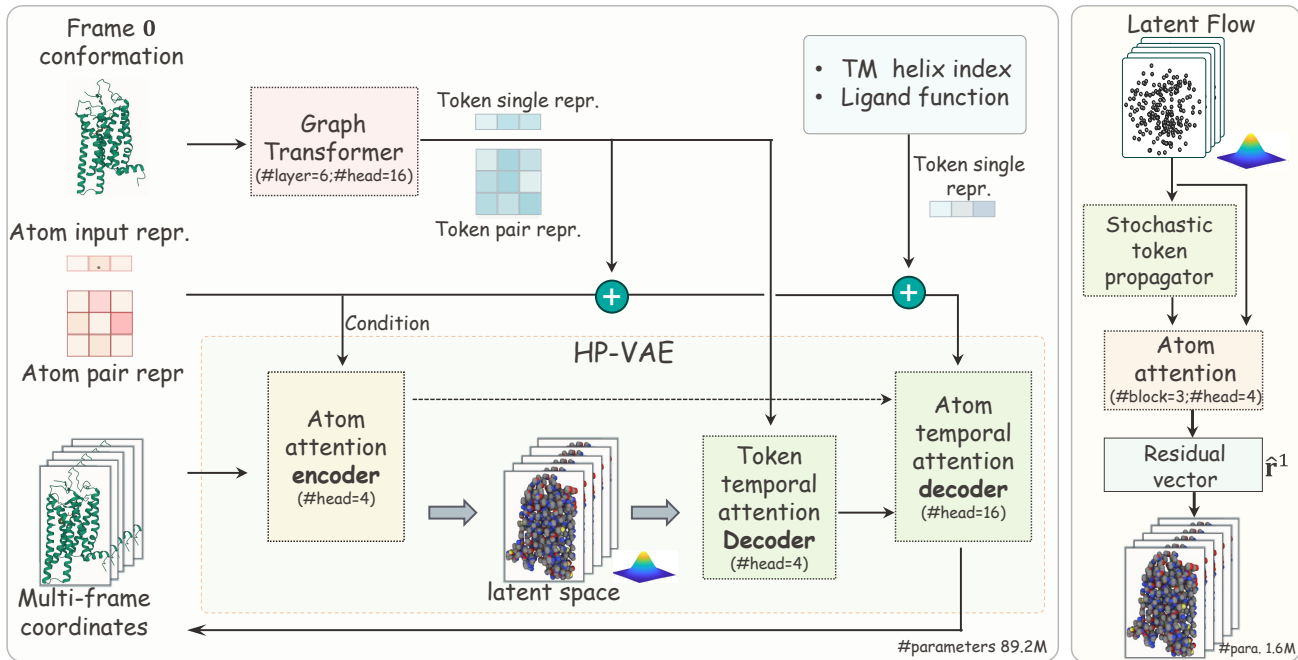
Frame 0 conformation

Graph Transformer (#layer=6;#head=16)

Token single repr.

Token pair repr.

• TM helix index
• Ligand function

Token single repr.

Atom input repr.

Atom pair repr

Condition

HP-VAE

Atom attention **encoder** (#head=4)

latent space

Token temporal attention **Decoder** (#head=4)

Atom temporal attention **decoder** (#head=16)

Multi-frame coordinates

#parameters 89.2M

Latent Flow

Stochastic token propagator

Atom attention (#block=3;#head=4)

Residual vector

$\hat{\mathbf{r}}^1$

#para. 1.6M